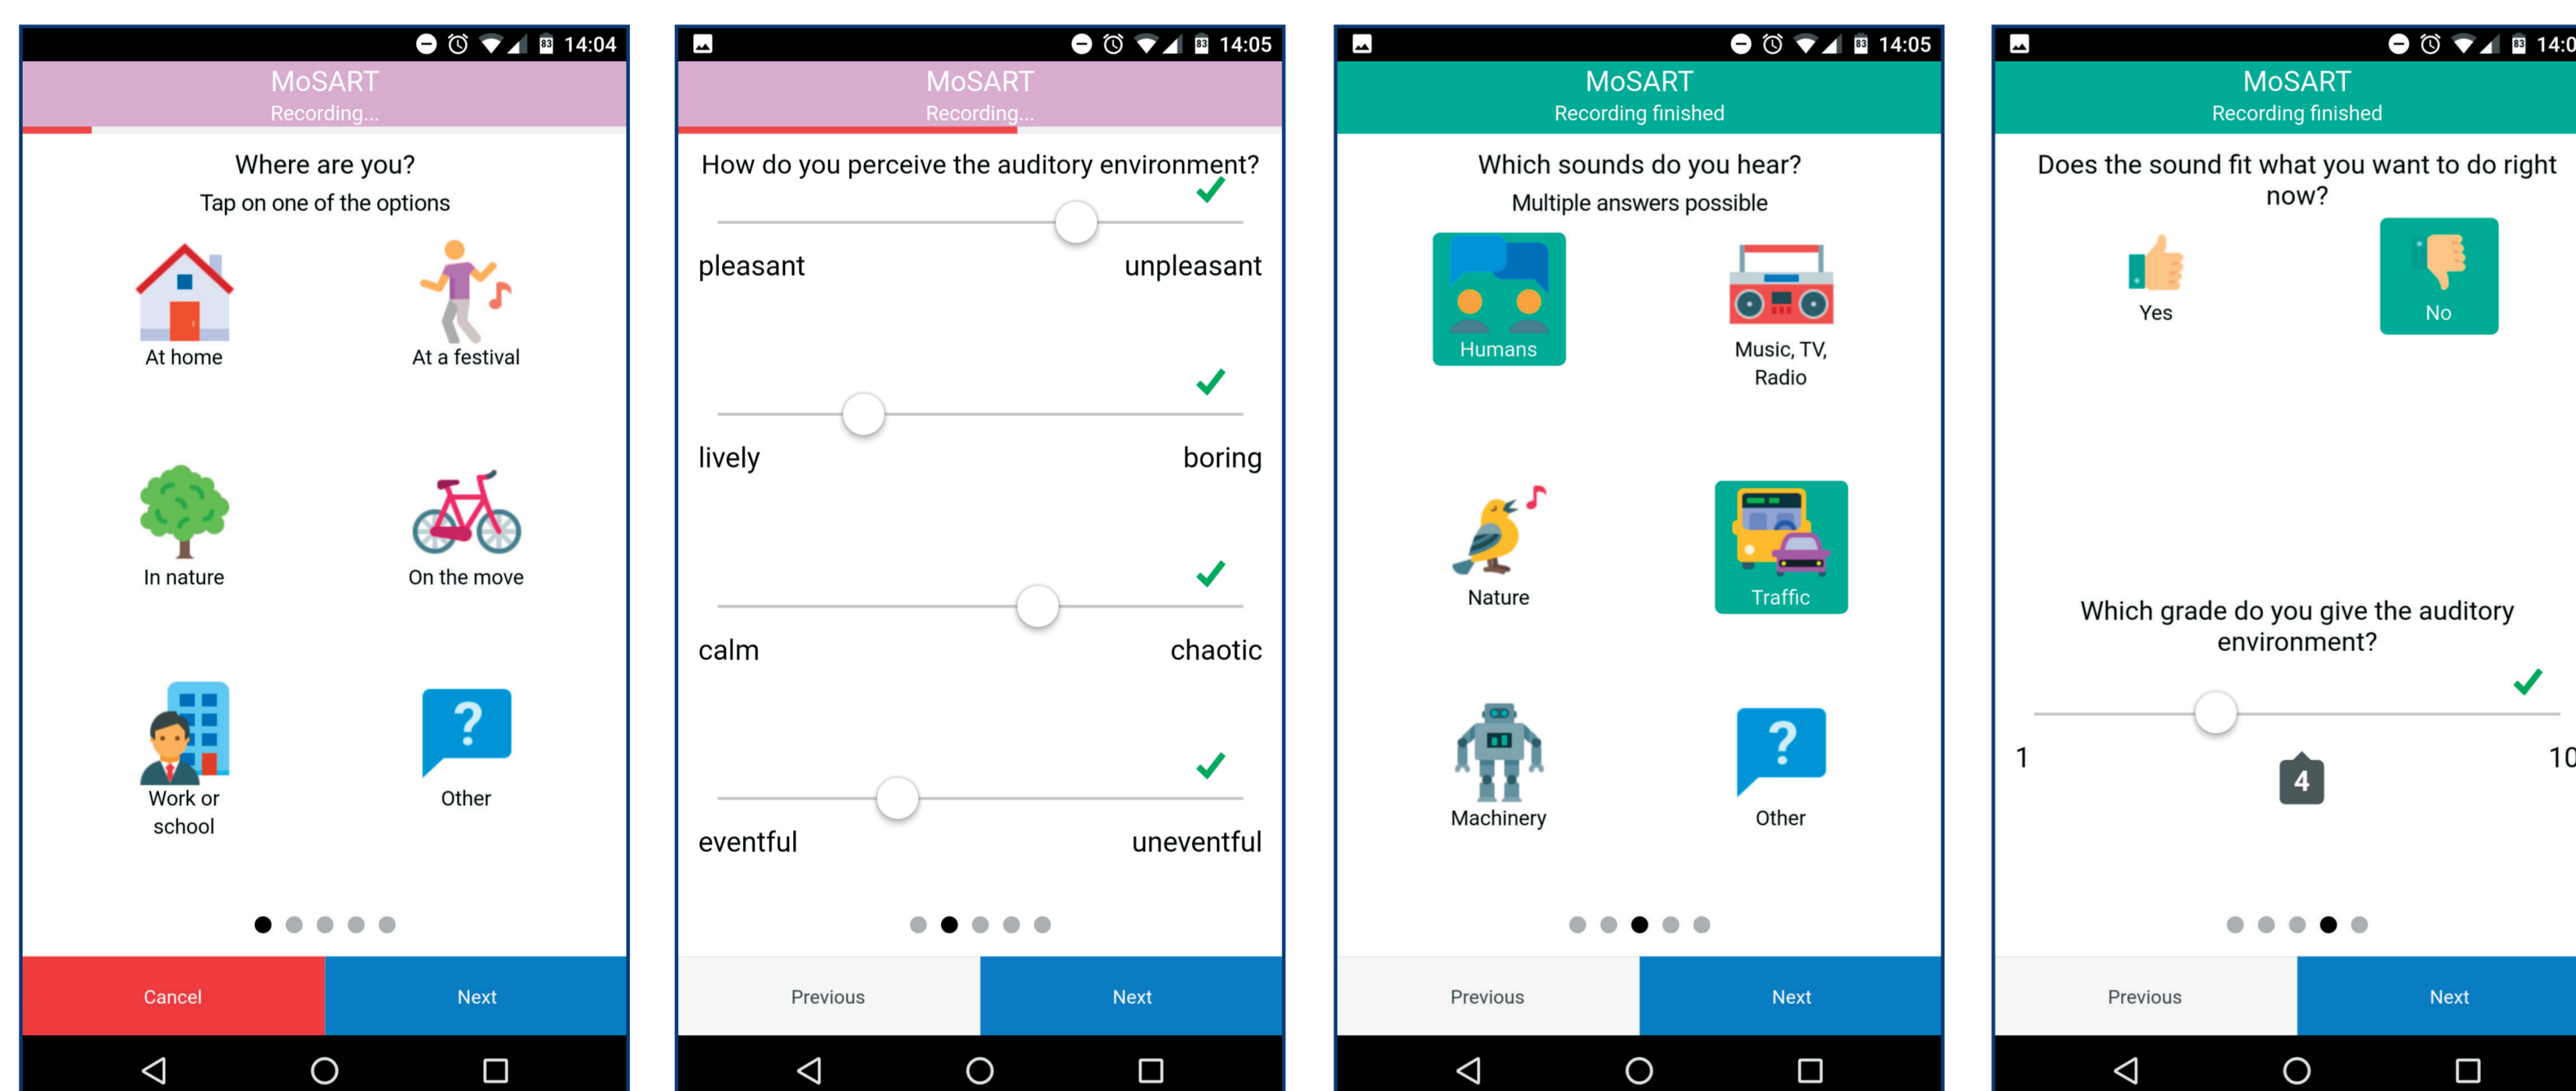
14:04

MoSART
Recording...

Where are you?
Tap on one of the options

At home
At a festival
In nature
On the move
Work or school
Other

Cancel
Next

14:05

MoSART
Recording...

How do you perceive the auditory environment?

pleasant
unpleasant

lively
boring

calm
chaotic

eventful
uneventful

Previous
Next

14:05

MoSART
Recording finished

Which sounds do you hear?
Multiple answers possible

Humans
Music, TV, Radio
Nature
Traffic
Machinery
Other

Previous
Next

14:0

MoSART
Recording finished

Does the sound fit what you want to do right now?

Yes
No

Which grade do you give the auditory environment?

1
4
10

Previous
Next